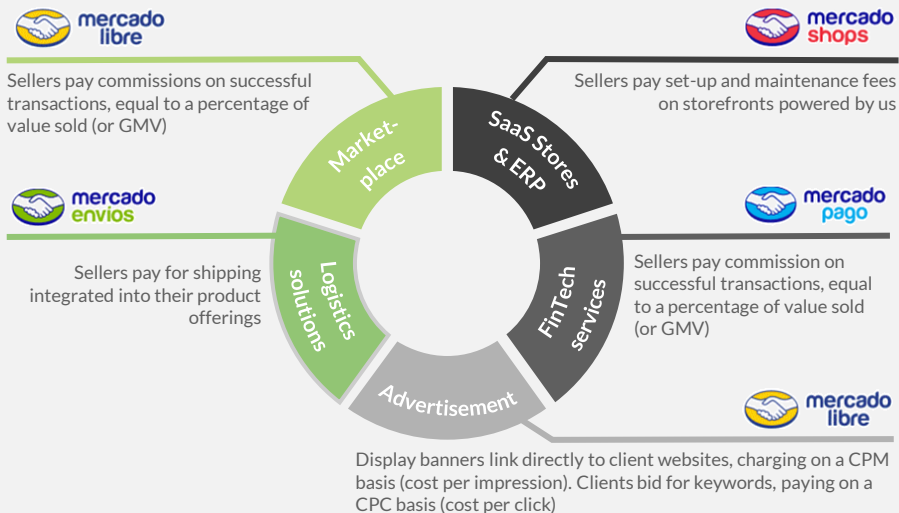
mercado libre

Sellers pay commissions on successful transactions, equal to a percentage of value sold (or GMV)

mercado shops

Sellers pay set-up and maintenance fees on storefronts powered by us

Market-place

SaaS Stores & ERP

mercado envios

Sellers pay for shipping integrated into their product offerings

mercado pago

Sellers pay commission on successful transactions, equal to a percentage of value sold (or GMV)

Logistics solutions

FinTech services

Advertisement

mercado libre

Display banners link directly to client websites, charging on a CPM basis (cost per impression). Clients bid for keywords, paying on a CPC basis (cost per click)